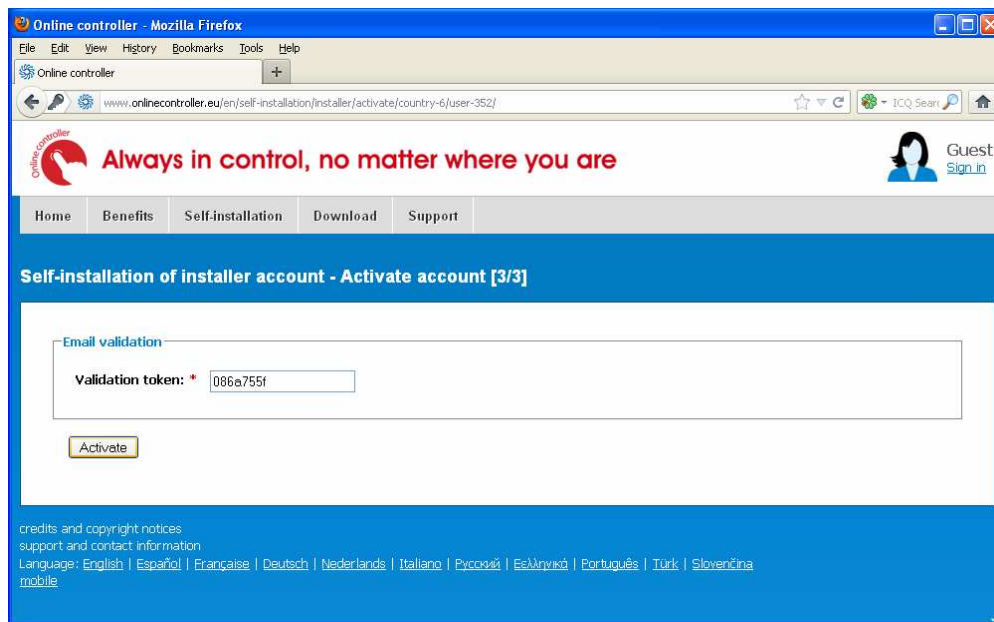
Online controller - Mozilla Firefox

File Edit View History Bookmarks Tools Help

Online controller +

www.onlinecontroller.eu/en/self-installation/installer/activate/country-6/user-352/

ICQ Sear

Online controller

Always in control, no matter where you are

Guest
Sign in

Home Benefits Self-installation Download Support

Self-installation of installer account - Activate account [3/3]

Email validation

Validation token: * 086a755f

Activate

credits and copyright notices
support and contact information
Language: English | Español | Française | Deutsch | Nederlands | Italiano | Русский | Ελληνικά | Português | Türk | Slovenčina
mobile